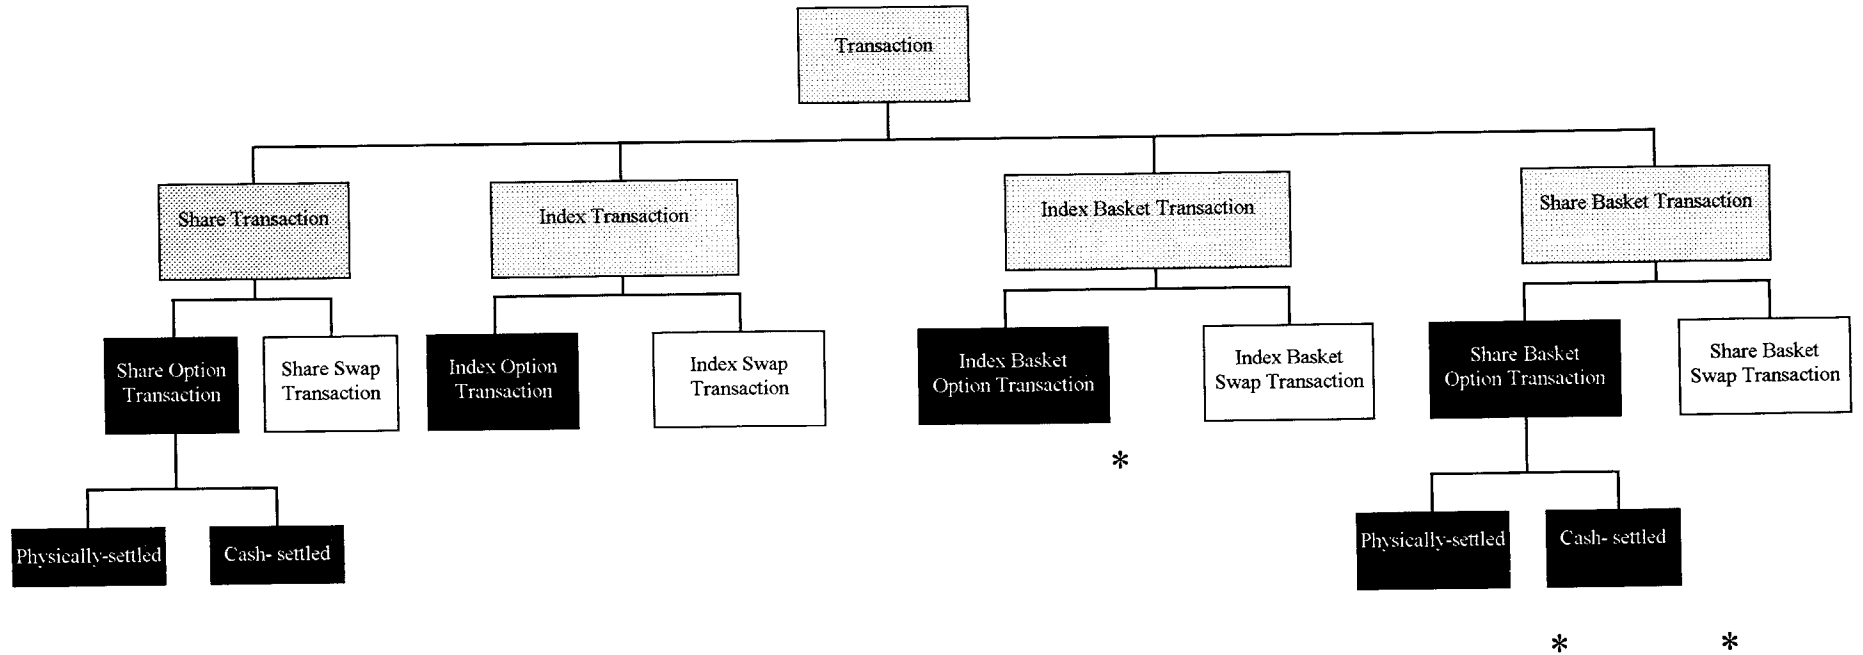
Transaction

Share Transaction

Index Transaction

Index Basket Transaction

Share Basket Transaction

Share Option Transaction

Share Swap Transaction

Index Option Transaction

Index Swap Transaction

Index Basket Option Transaction

Index Basket Swap Transaction

Share Basket Option Transaction

Share Basket Swap Transaction

*

Physically-settled

Cash- settled

Physically-settled

Cash- settled

*

*